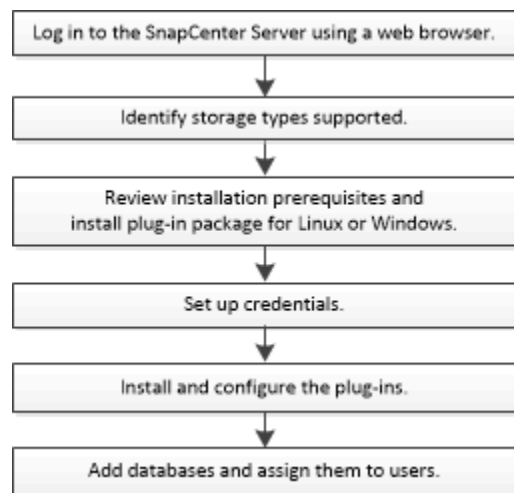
Log in to the SnapCenter Server using a web browser.

Identify storage types supported.

Review installation prerequisites and install plug-in package for Linux or Windows.

Set up credentials.

Install and configure the plug-ins.

Add databases and assign them to users.